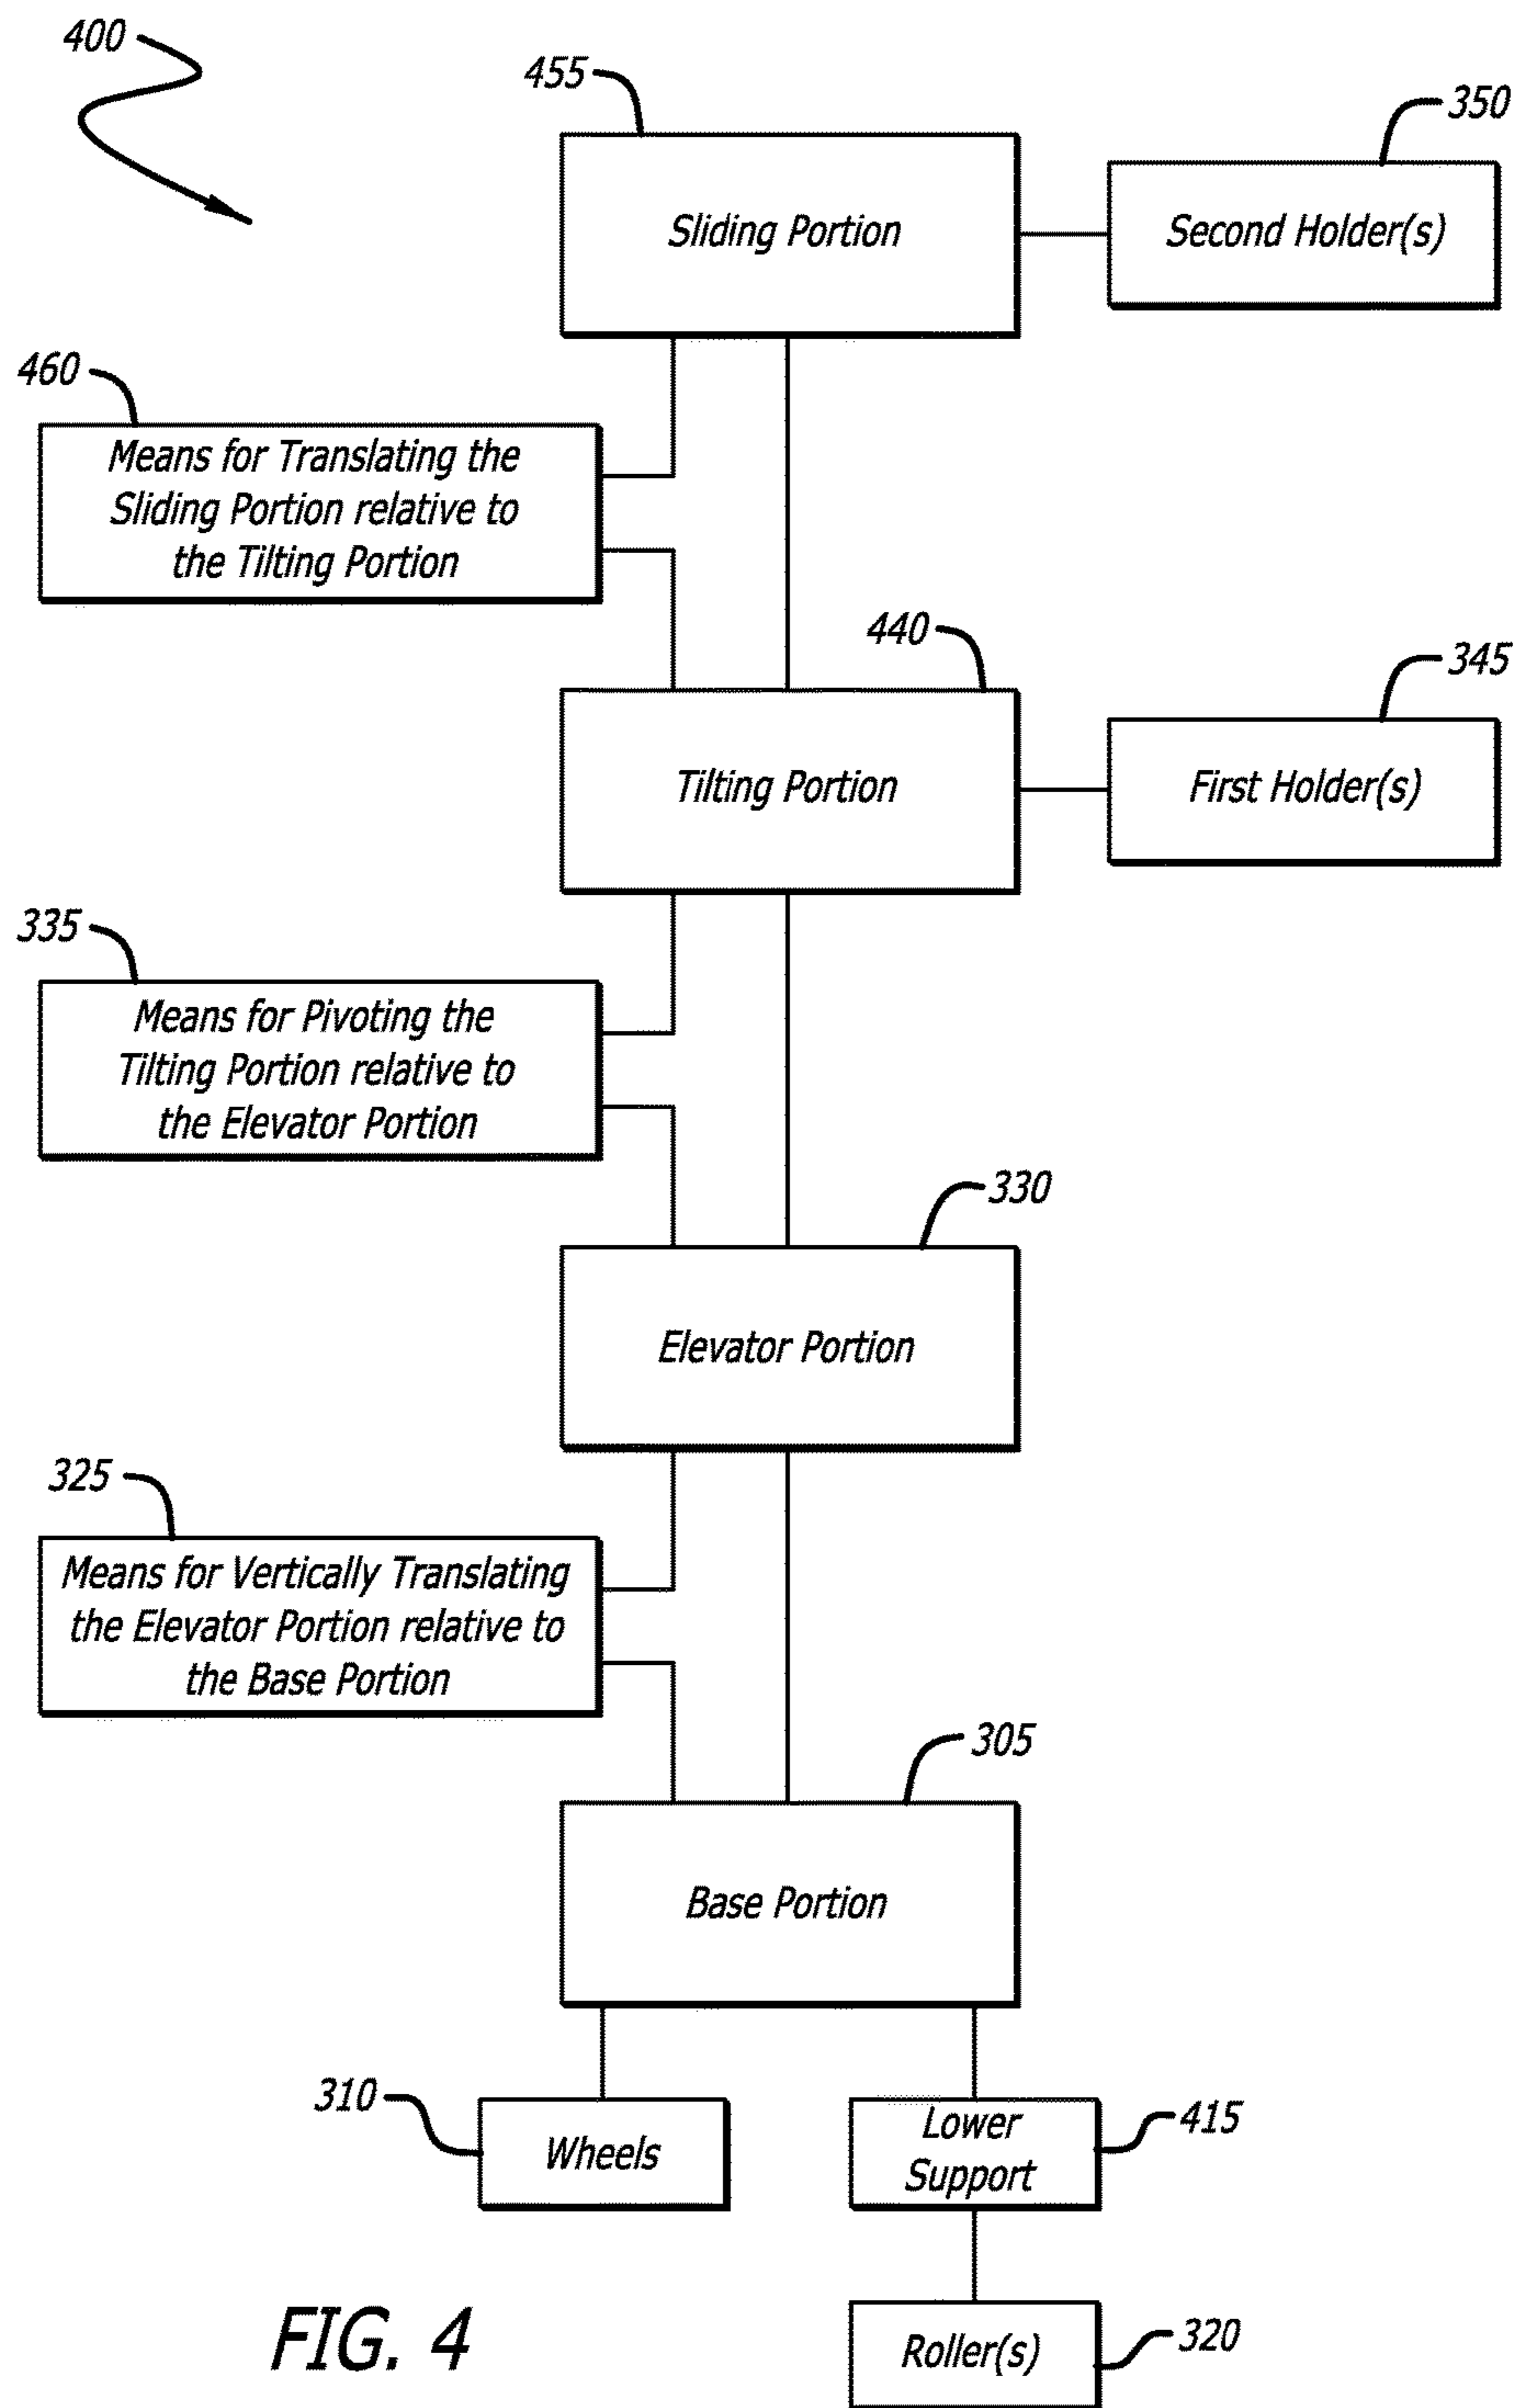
400

455

Sliding Portion

350

Second Holder(s)

460

Means for Translating the Sliding Portion relative to the Tilting Portion

440

Tilting Portion

345

First Holder(s)

335

Means for Pivoting the Tilting Portion relative to the Elevator Portion

330

Elevator Portion

325

Means for Vertically Translating the Elevator Portion relative to the Base Portion

305

Base Portion

310

Wheels

Lower Support

415

FIG. 4

Roller(s)

320